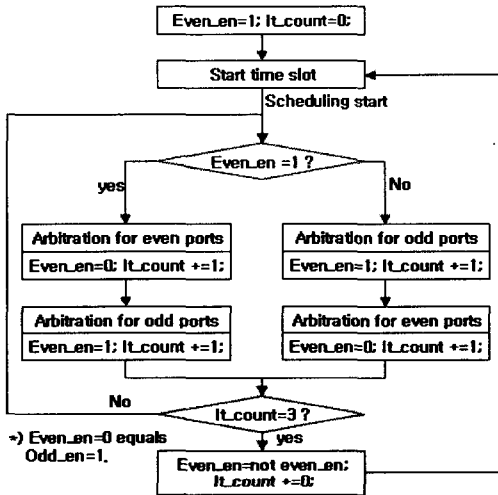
Even_en=1; It_count=0;

Start time slot

Scheduling start

Even_en =1 ?

yes

No

Arbitration for even ports

Even_en=0; It_count +=1;

Arbitration for odd ports

Even_en=1; It_count +=1;

Arbitration for odd ports

Even_en=1; It_count +=1;

Arbitration for even ports

Even_en=0; It_count +=1;

No

It_count=3 ?

yes

*) Even_en=0 equals Odd_en=1.

Even_en=not even_en; It_count +=0;